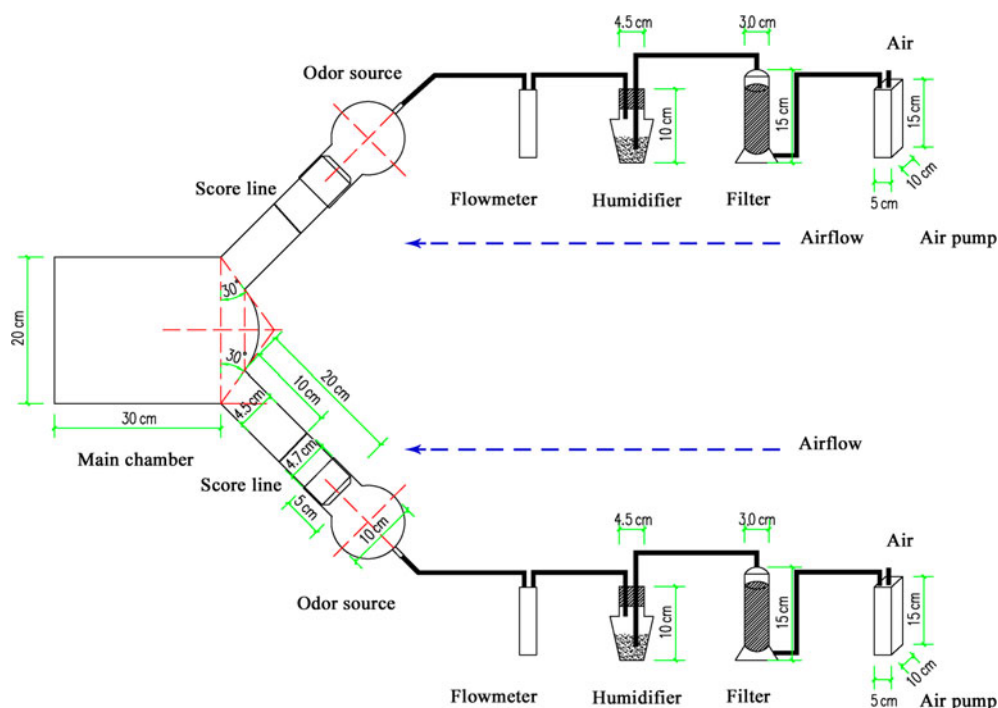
4.5 cm
3.0 cm
Air
Odor source
10 cm
15 cm
15 cm
Score line
Flowmeter
Humidifier
Filter
10 cm
5 cm
Airflow
Air pump
20 cm
30°
30°
10 cm
20 cm
30 cm
4.5 cm
Airflow
Main chamber
4.7 cm
Score line
5 cm
10 cm
4.5 cm
3.0 cm
Air
Odor source
10 cm
15 cm
15 cm
10 cm
Flowmeter
Humidifier
Filter
5 cm
Air pump